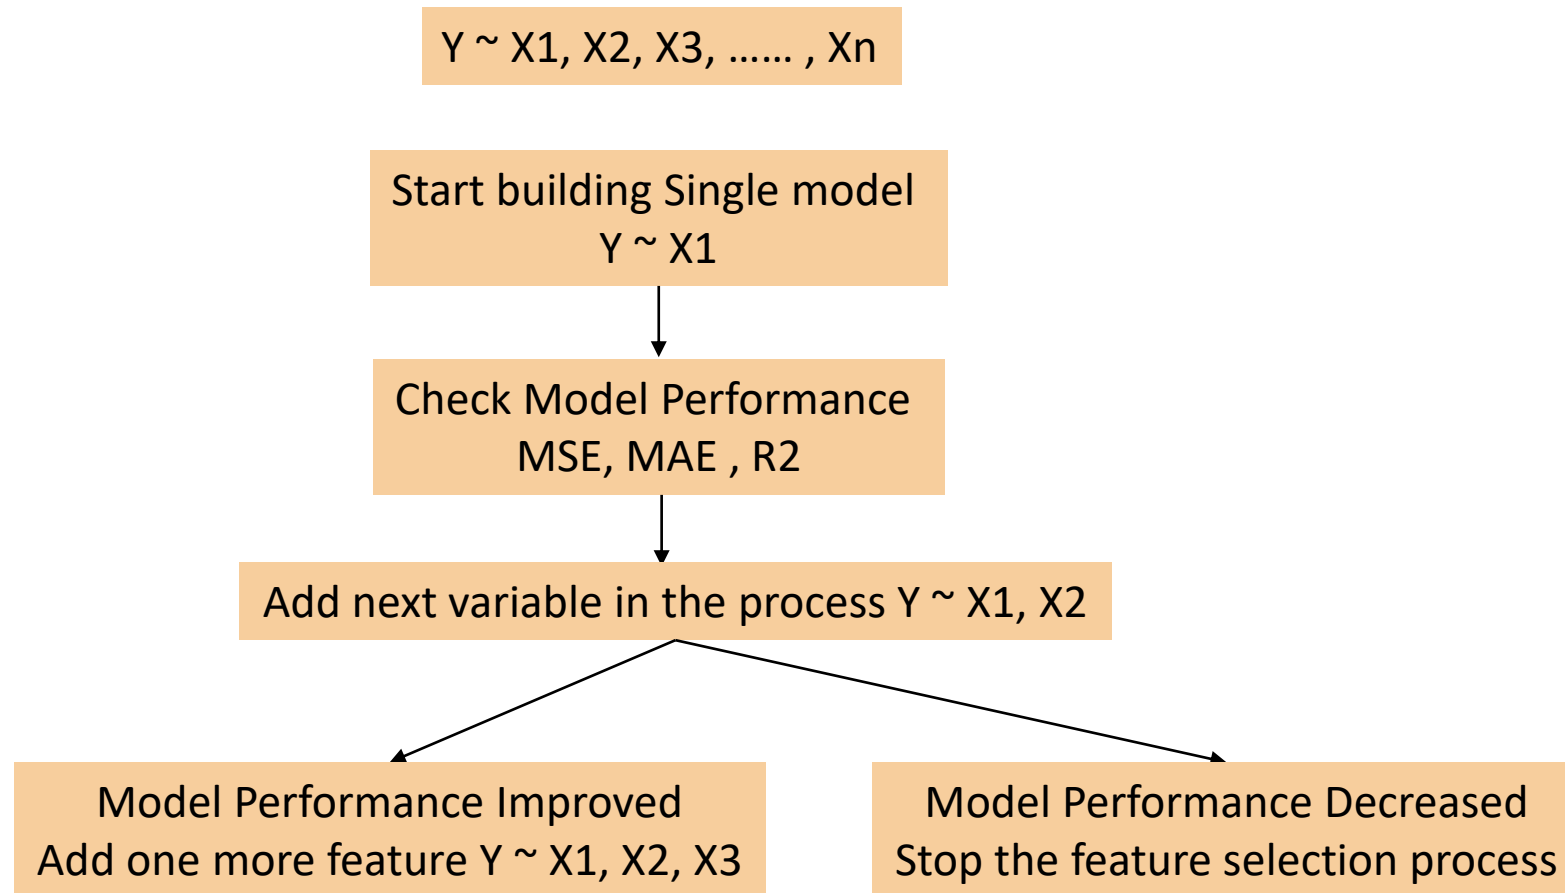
Y ~ X1, X2, X3, …… , Xn

Start building Single model
Y ~ X1

Check Model Performance
MSE, MAE , R2

Add next variable in the process Y ~ X1, X2

Model Performance Improved
Add one more feature Y ~ X1, X2, X3

Model Performance Decreased
Stop the feature selection process